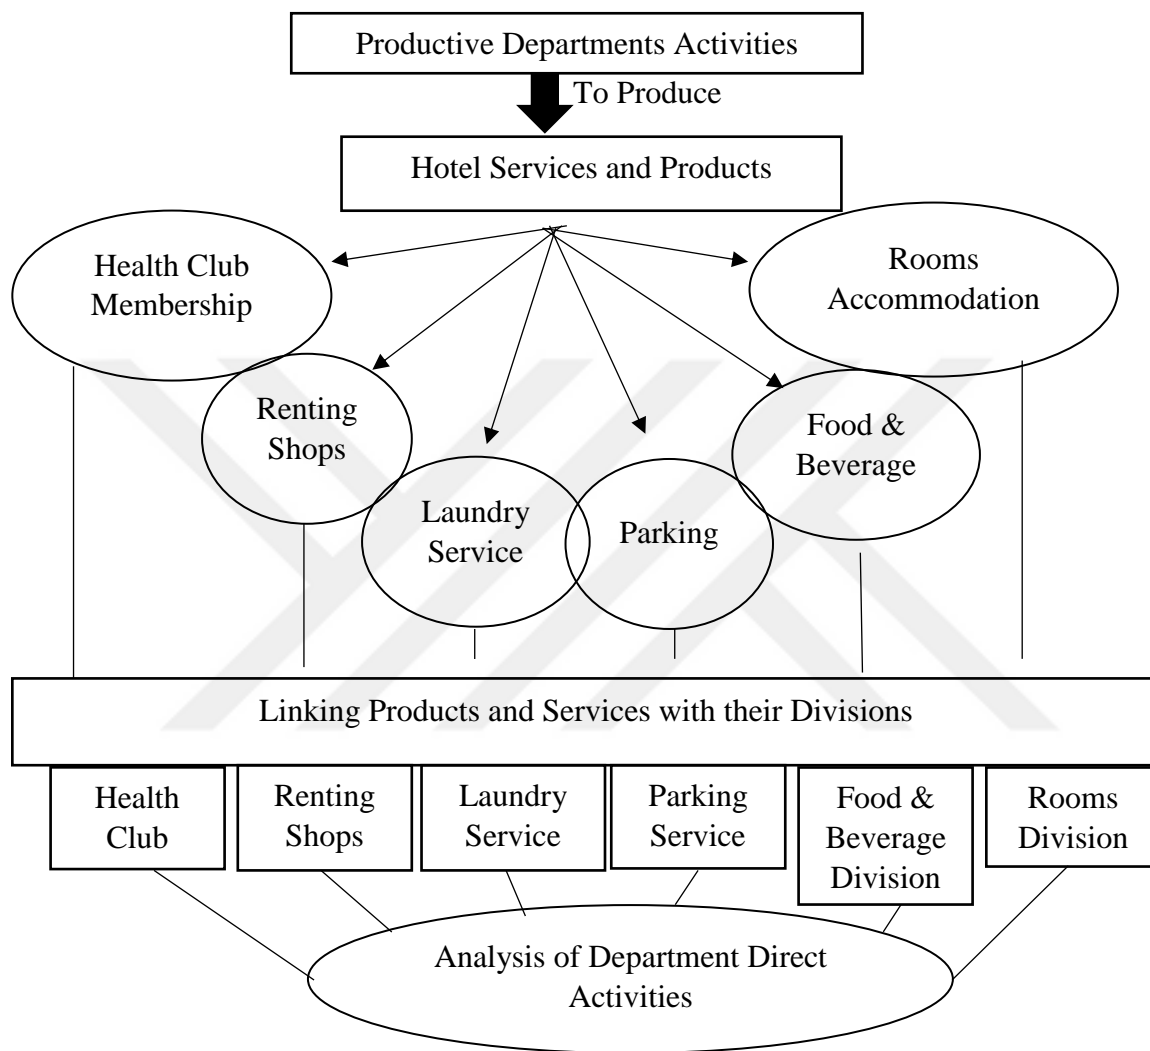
Productive Departments Activities

To Produce

Hotel Services and Products

Health Club Membership

Rooms Accommodation

Renting Shops

Food & Beverage

Laundry Service

Parking

Linking Products and Services with their Divisions

Health Club

Renting Shops

Laundry Service

Parking Service

Food & Beverage Division

Rooms Division

Analysis of Department Direct Activities